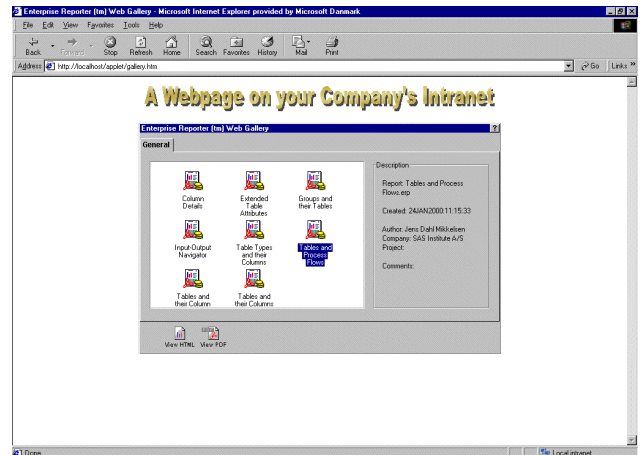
Enterprise Reporter (tm) Web Gallery - Microsoft Internet Explorer provided by Microsoft Danmark

File Edit View Favorites Tools Help

Back Forward Stop Refresh Home Search Favorites History Mail Print

Address http://localhost/applet/gallery.htm

Go Links »

A Webpage on your Company's Intranet

Enterprise Reporter (tm) Web Gallery

?

General

Column Details

Extended Table Attributes

Groups and their Tables

Input-Output Navigator

Table Types and their Columns

Tables and Process Flows

Tables and their Column

Tables and their Columns

Description

Report: Tables and Process Flows.erp

Created: 24JAN2000:11:15:33

Author: Jens Dahl Mikkelsen
Company: SAS Institute A/S
Project:

Comments:

View HTML View PDF

Done

Local intranet